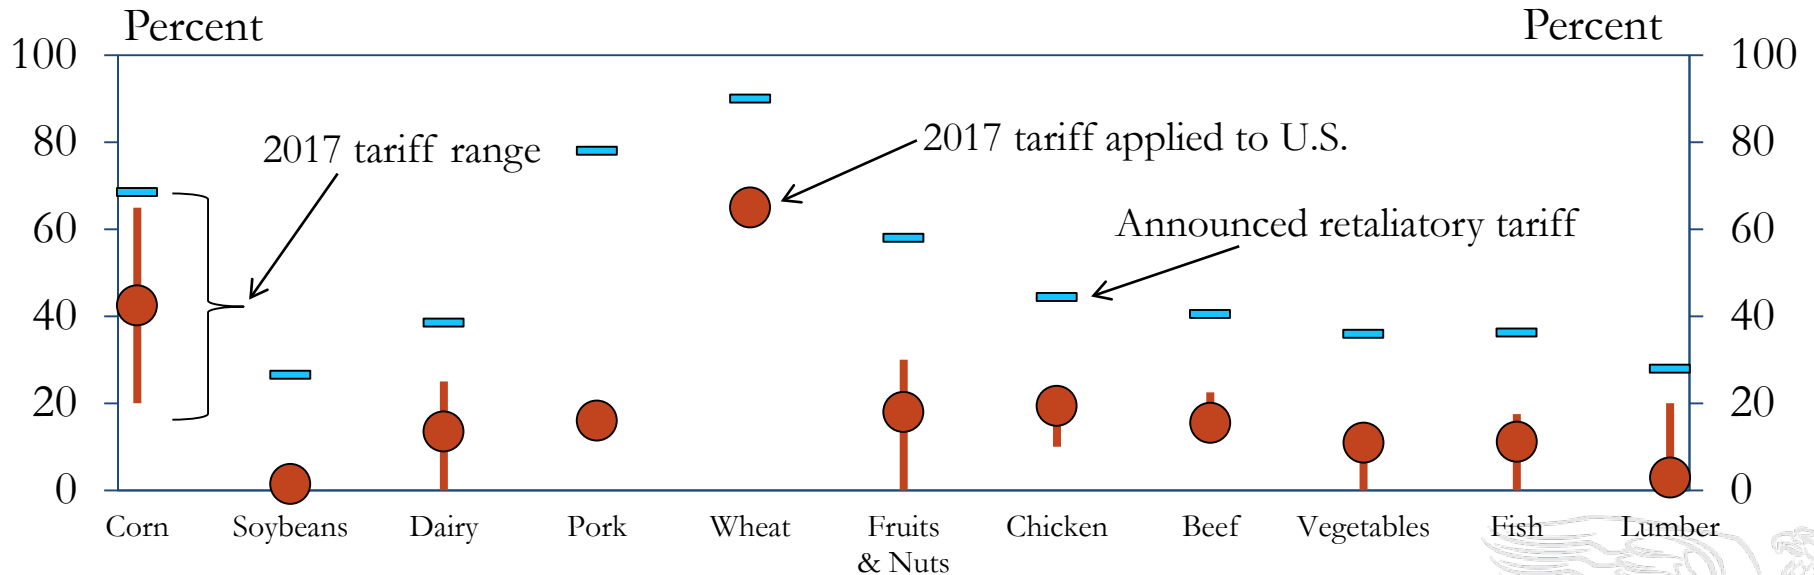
Percent

Percent

100
80
60
40
20
0

100
80
60
40
20
0

2017 tariff range

2017 tariff applied to U.S.

Announced retaliatory tariff

Corn
Soybeans
Dairy
Pork
Wheat
Fruits & Nuts
Chicken
Beef
Vegetables
Fish
Lumber